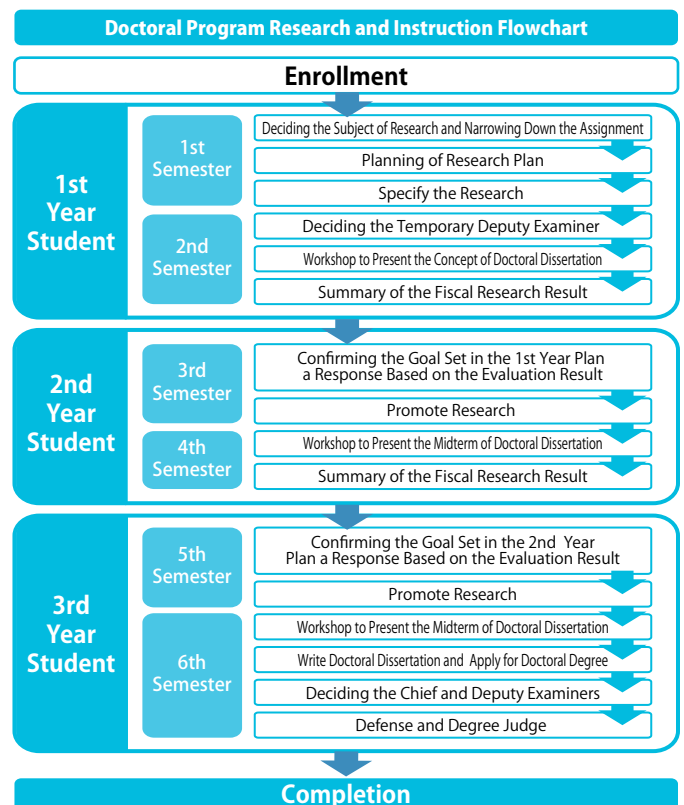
Doctoral Program Research and Instruction Flowchart

Enrollment

1st Year Student

1st Semester

Deciding the Subject of Research and Narrowing Down the Assignment

Planning of Research Plan

Specify the Research

2nd Semester

Deciding the Temporary Deputy Examiner

Workshop to Present the Concept of Doctoral Dissertation

Summary of the Fiscal Research Result

2nd Year Student

3rd Semester

Confirming the Goal Set in the 1st Year Plan a Response Based on the Evaluation Result

Promote Research

4th Semester

Workshop to Present the Midterm of Doctoral Dissertation

Summary of the Fiscal Research Result

3rd Year Student

5th Semester

Confirming the Goal Set in the 2nd Year Plan a Response Based on the Evaluation Result

Promote Research

6th Semester

Workshop to Present the Midterm of Doctoral Dissertation

Write Doctoral Dissertation and Apply for Doctoral Degree

Deciding the Chief and Deputy Examiners

Defense and Degree Judge

Completion